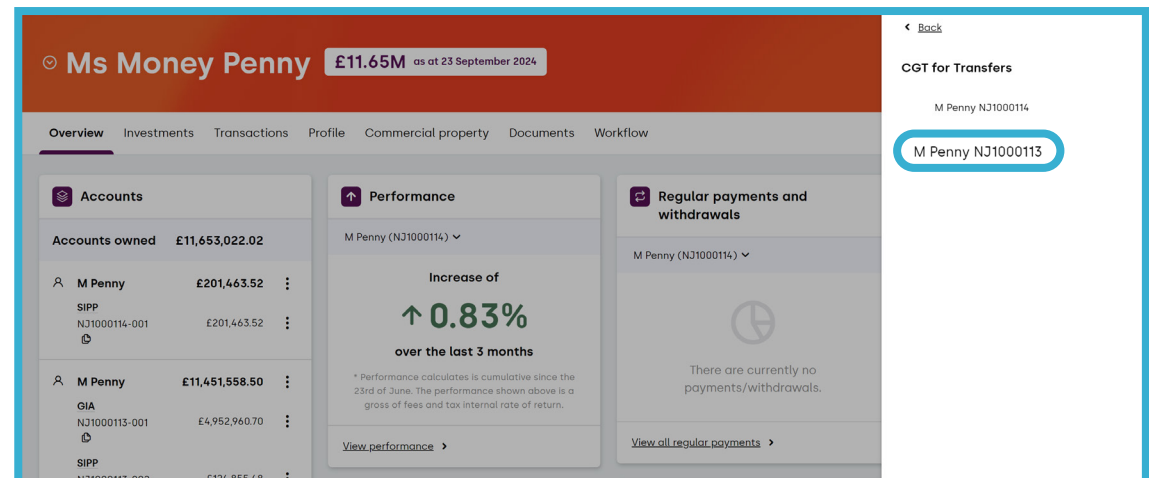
Ms Money Penny £11.65M as at 23 September 2024

Overview Investments Transactions Profile Commercial property Documents Workflow

Accounts

Accounts owned £11,653,022.02

M Penny £201,463.52
SIPP
NJ1000114-001 £201,463.52

M Penny £11,451,558.50
GIA
NJ1000113-001 £4,952,960.70

SIPP
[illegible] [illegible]

Performance

M Penny (NJ1000114)

Increase of
↑ 0.83%
over the last 3 months

* Performance calculates is cumulative since the 23rd of June. The performance shown above is a gross of fees and tax internal rate of return.

View performance ›

Regular payments and withdrawals

M Penny (NJ1000114)

There are currently no payments/withdrawals.

View all regular payments ›

‹ Back

CGT for Transfers

M Penny NJ1000114

M Penny NJ1000113